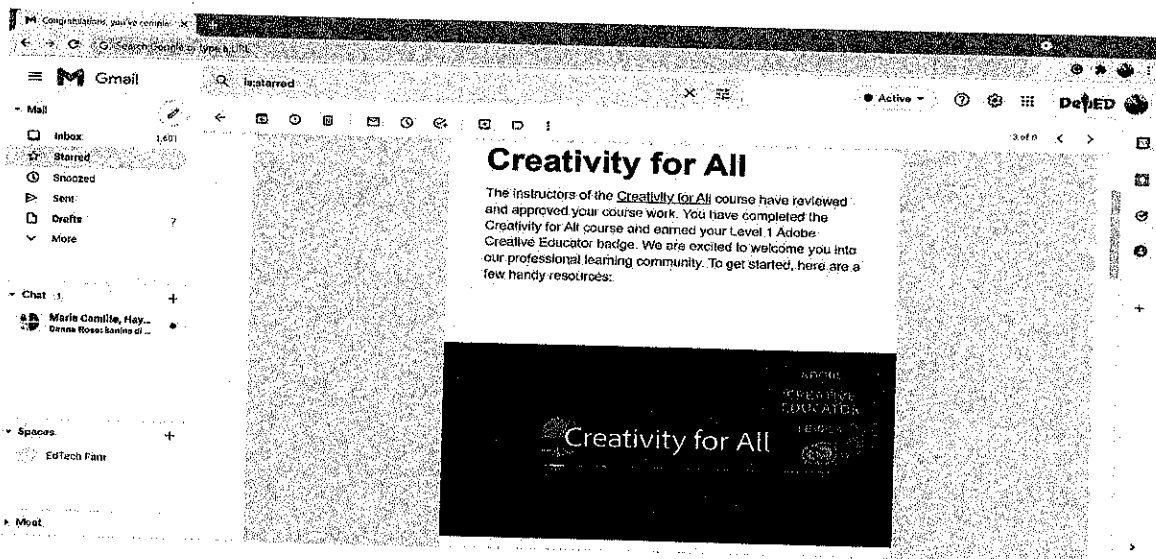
Congratulations, you've comple

Search Google or type a URL

Gmail

is:starred

Active

DepED

Mail

Inbox 1,601

Starred

Snoozed

Sent

Drafts 7

More

Chat 1

Maris Camille, Hay...
Danna Rose: lanina di ...

Spaces

EdTech Fam

Meet

3 of 6

Creativity for All

The instructors of the Creativity for All course have reviewed and approved your course work. You have completed the Creativity for All course and earned your Level 1 Adobe Creative Educator badge. We are excited to welcome you into our professional learning community. To get started, here are a few handy resources:

ADOBE
CREATIVE
EDUCATOR
LEVEL 1

Creativity for All